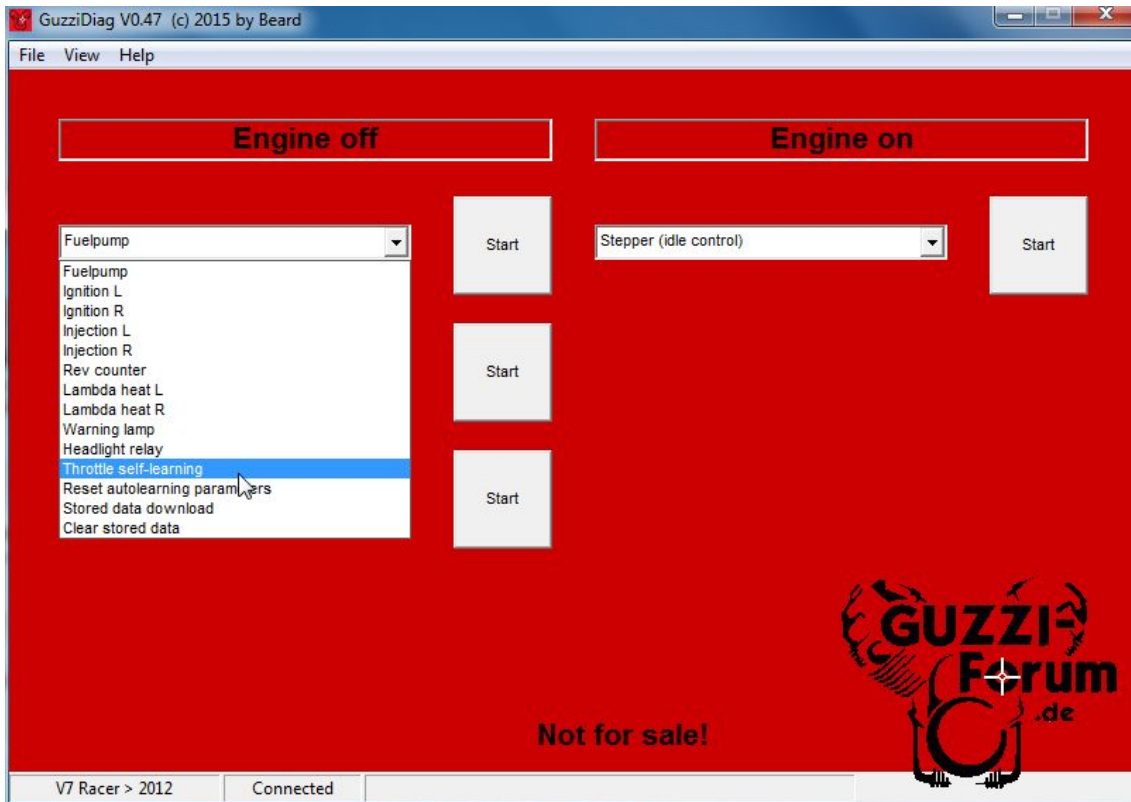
GuzziDiag V0.47 (c) 2015 by Beard

File View Help

Engine off

Engine on

Fuelpump

Start

Stepper (idle control)

Start

Fuelpump
Ignition L
Ignition R
Injection L
Injection R
Rev counter
Lambda heat L
Lambda heat R
Warning lamp
Headlight relay
Throttle self-learning
Reset autolearning param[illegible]ers
Stored data download
Clear stored data

Start

Start

GUZZI-Forum.de

Not for sale!

V7 Racer > 2012
Connected